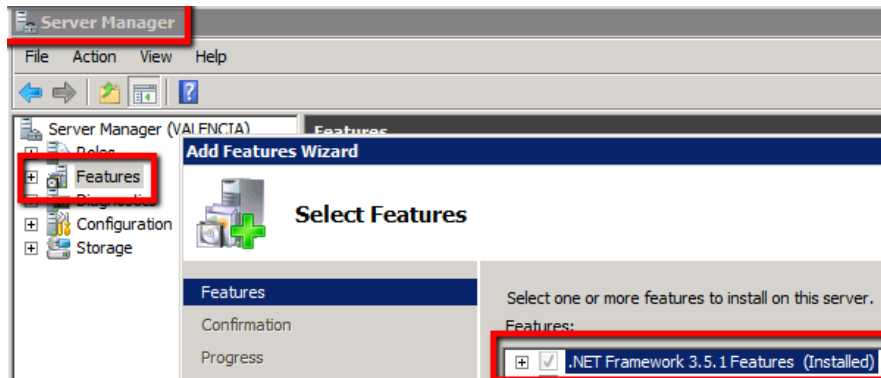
Server Manager

File Action View Help

Server Manager (VALENCIA)

Roles

Features

Diagnostics

Configuration

Storage

Features

Add Features Wizard

Select Features

Features

Confirmation

Progress

Select one or more features to install on this server.

Features:

.NET Framework 3.5.1 Features (Installed)